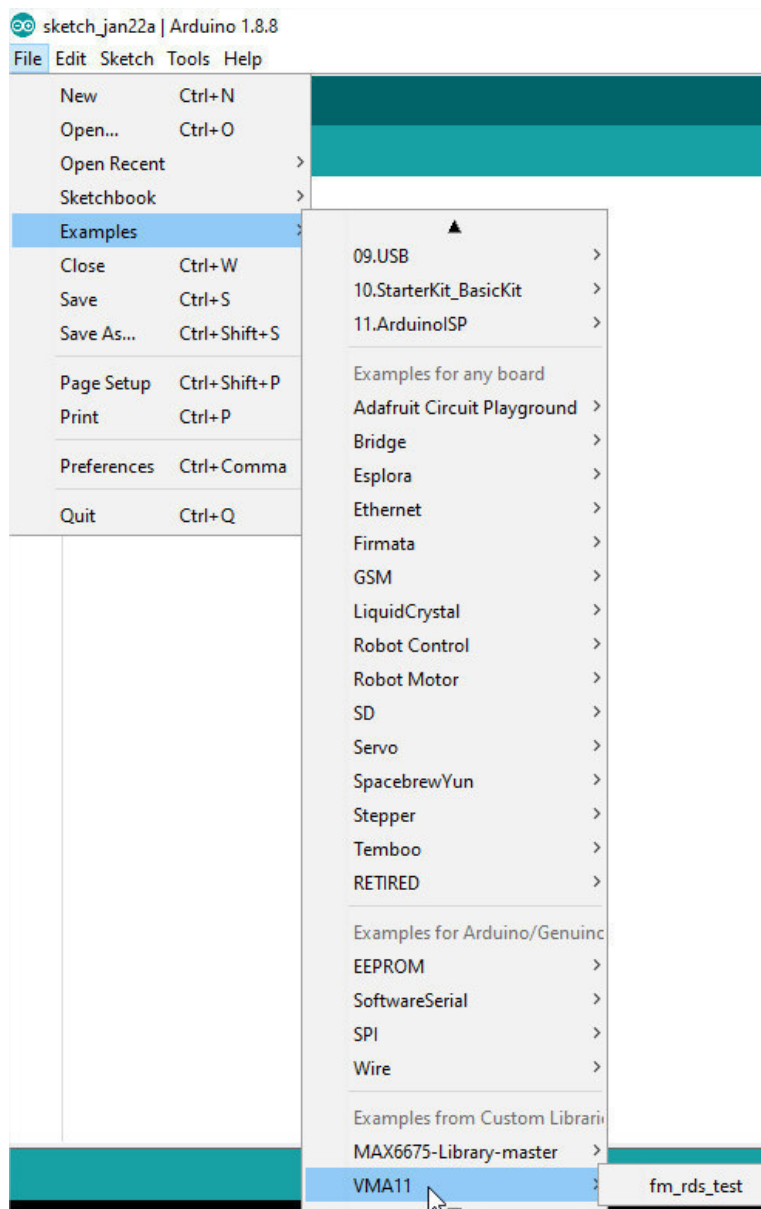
sketch_jan22a | Arduino 1.8.8

File Edit Sketch Tools Help

New Ctrl+N
Open... Ctrl+O
Open Recent
Sketchbook
Examples
Close Ctrl+W
Save Ctrl+S
Save As... Ctrl+Shift+S
Page Setup Ctrl+Shift+P
Print Ctrl+P
Preferences Ctrl+Comma
Quit Ctrl+Q

09.USB
10.StarterKit_BasicKit
11.ArduinoISP
Examples for any board
Adafruit Circuit Playground
Bridge
Esplora
Ethernet
Firmata
GSM
LiquidCrystal
Robot Control
Robot Motor
SD
Servo
SpacebrewYun
Stepper
Temboo
RETIRED
Examples for Arduino/Genuinc
EEPROM
SoftwareSerial
SPI
Wire
Examples from Custom Librari
MAX6675-Library-master
VMA11

fm_rds_test